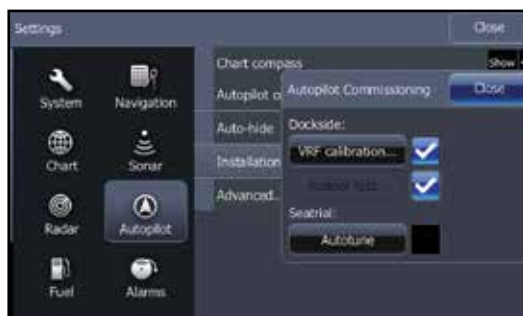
Settings

Close

System

Navigation

Chart

Sonar

Radar

Autopilot

Fuel

Alarms

Chart compass

Show

Autopilot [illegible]

Auto-hide

Installation

Advanced...

Autopilot Commissioning

Close

Dockside:

VRF calibration...

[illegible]

Seatrial:

Autotune